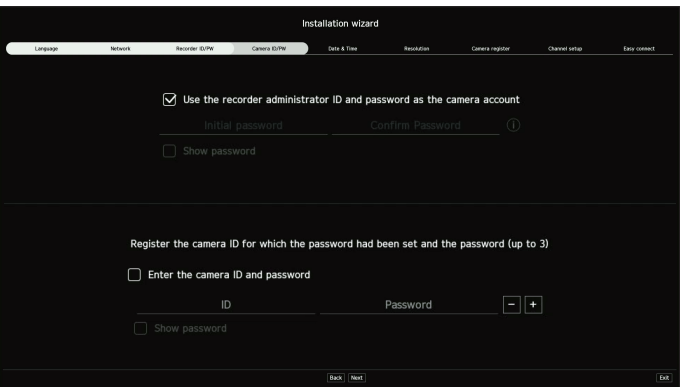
Installation wizard

Language
Network
Recorder ID/PW
Camera ID/PW
Date & Time
Resolution
Camera register
Channel setup
Easy connect

Use the recorder administrator ID and password as the camera account

Initial password
Confirm Password

Show password

Register the camera ID for which the password had been set and the password (up to 3)

Enter the camera ID and password

ID
Password
−
+

Show password

Back
Next
Exit